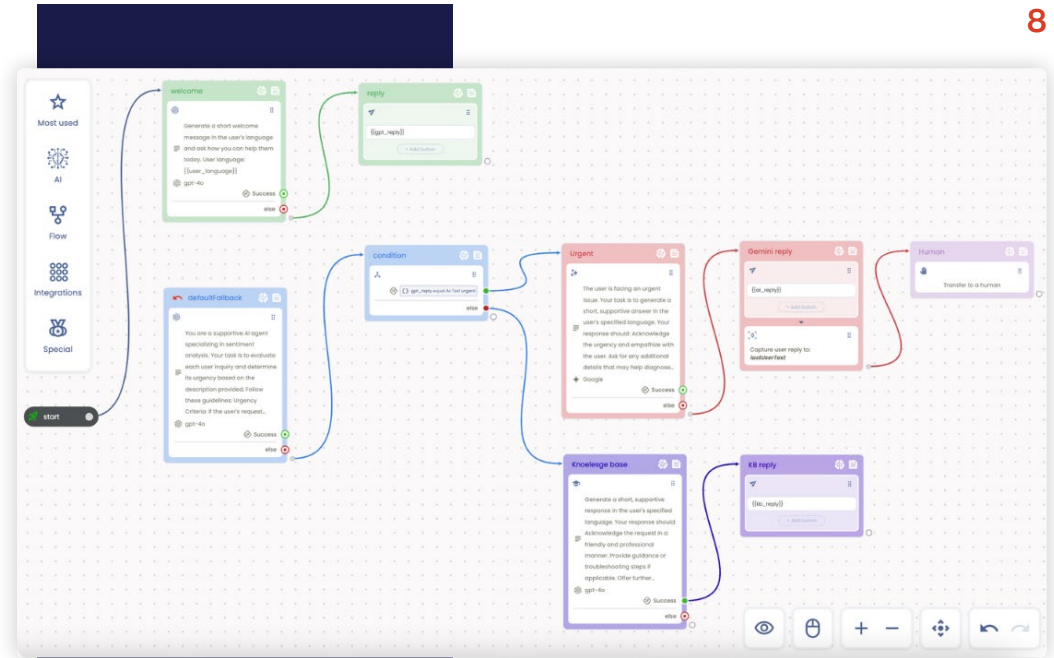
8

Most used

AI

Flow

Integrations

Special

start

welcome

Generate a short welcome message in the user's language and ask how you can help them today. User language: {{user_language}}

gpt-4o

Success

else

reply

{{gpt_reply}}

+ Add button

defaultFallback

You are a supportive AI agent specializing in sentiment analysis. Your task is to evaluate each user inquiry and determine its urgency based on the description provided. Follow these guidelines: Urgency Criteria: If the user's request...

gpt-4o

Success

else

condition

{{gpt_reply}} equal AI Text urgent

else

Urgent

The user is facing an urgent issue. Your task is to generate a short, supportive answer in the user's specified language. Your response should: Acknowledge the urgency and empathize with the user. Ask for any additional details that may help diagnose...

Google

Success

else

Gemini reply

{{ai_reply}}

+ Add button

Capture user reply to: lastUserText

Human

Transfer to a human

Knoeledge base

Generate a short, supportive response in the user's specifed language. Your response should: Acknowledge the request in a friendly and professional manner. Provide guidance or troubleshooting steps if applicable. Offer further...

gpt-4o

Success

else

KB reply

{{kb_reply}}

+ Add button

+ −